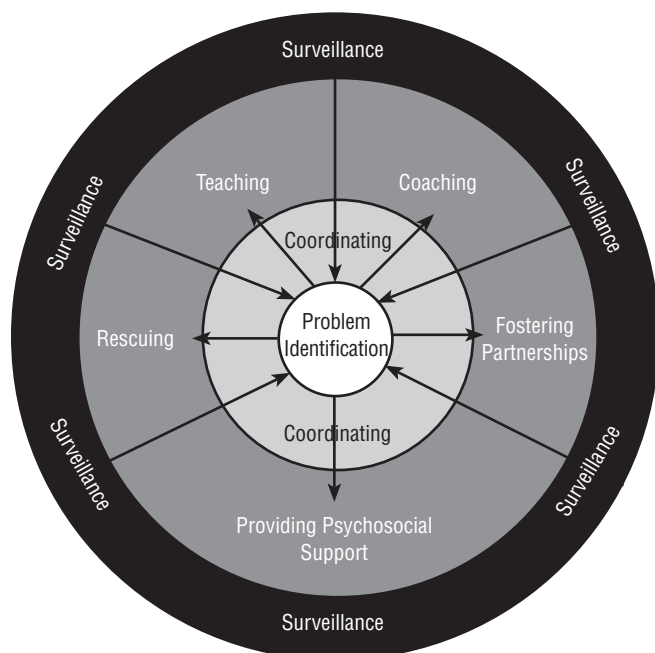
Surveillance

Surveillance

Surveillance

Teaching

Coaching

Coordinating

Rescuing

Problem Identification

Fostering Partnerships

Coordinating

Surveillance

Surveillance

Providing Psychosocial Support

Surveillance